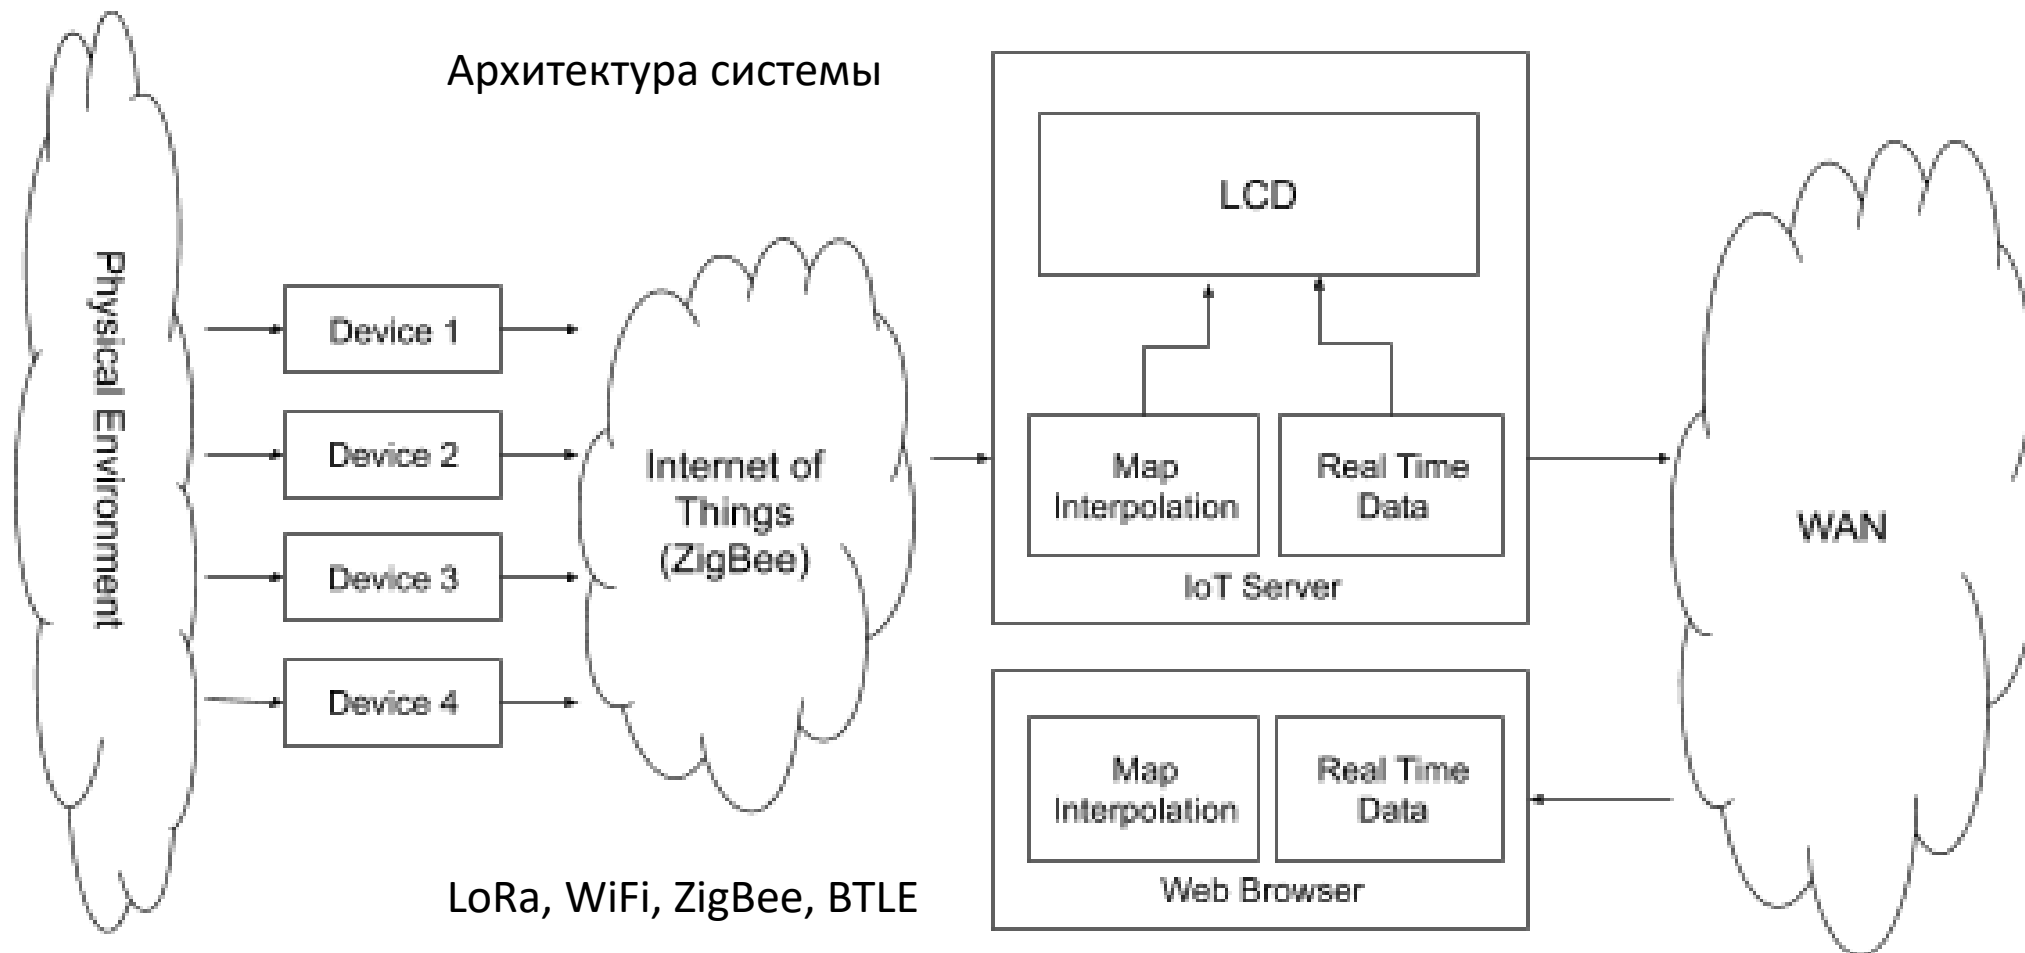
Архитектура системы

Physical Environment

Device 1

Device 2

Device 3

Device 4

Internet of Things (ZigBee)

LCD

Map Interpolation

Real Time Data

IoT Server

Map Interpolation

Real Time Data

Web Browser

WAN

LoRa, WiFi, ZigBee, BTLE